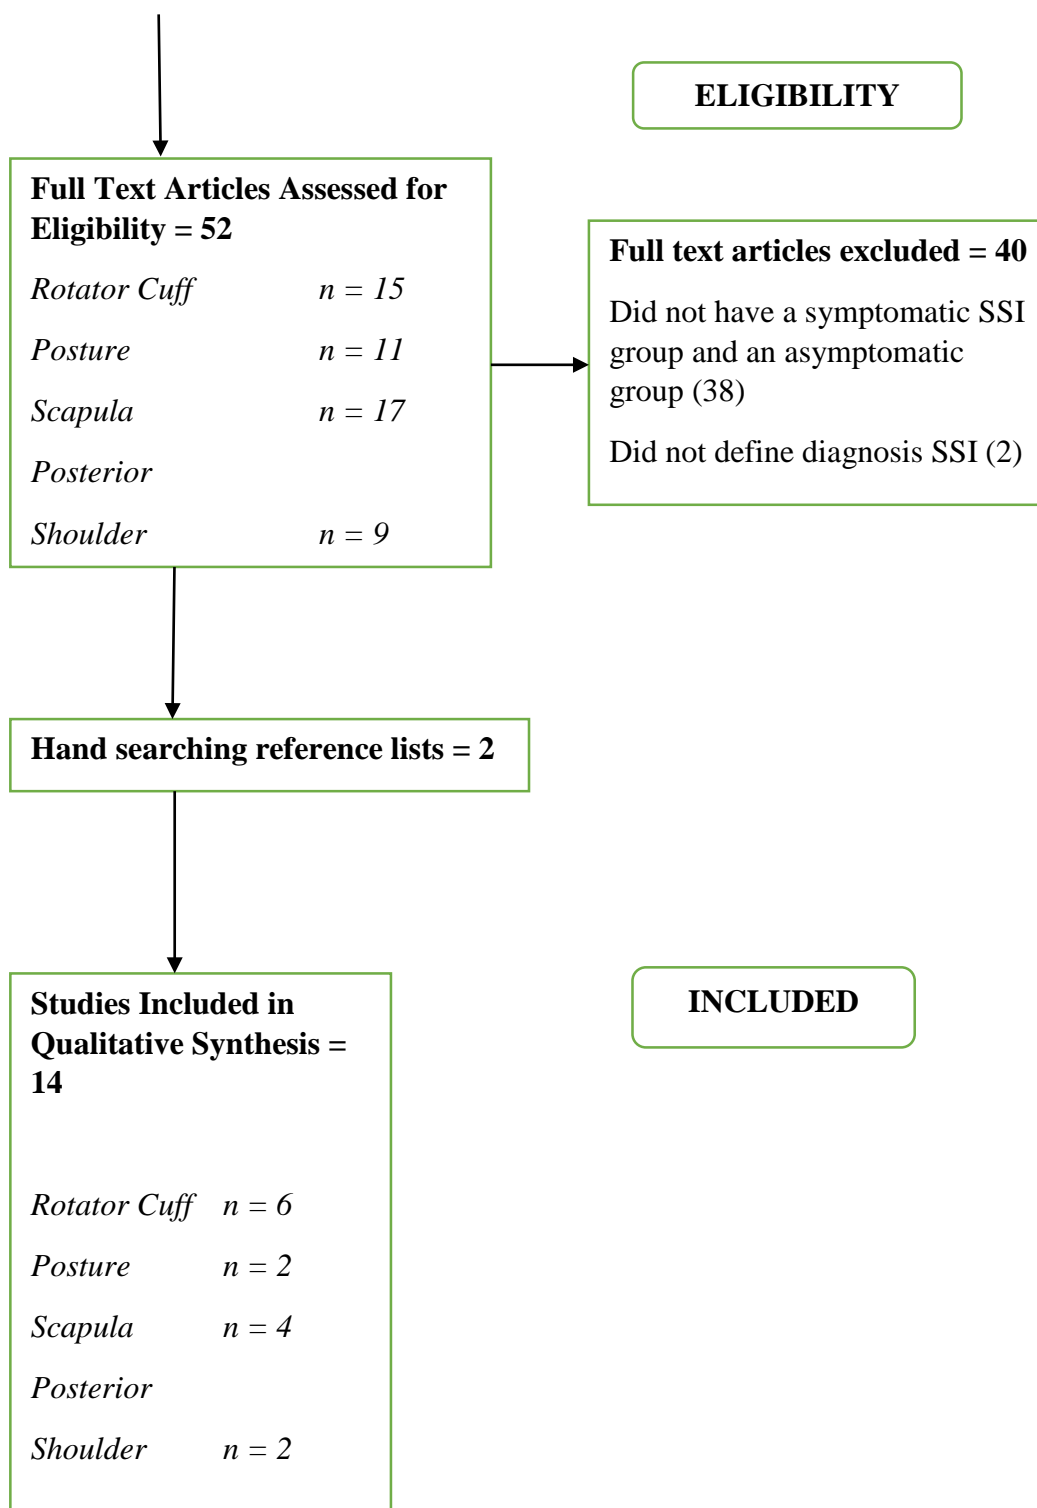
ELIGIBILITY

Full Text Articles Assessed for Eligibility = 52

Rotator Cuff $n = 15$

Posture $n = 11$

Scapula $n = 17$

Posterior

Shoulder $n = 9$

Full text articles excluded = 40

Did not have a symptomatic SSI group and an asymptomatic group (38)

Did not define diagnosis SSI (2)

Hand searching reference lists = 2

INCLUDED

Studies Included in Qualitative Synthesis = 14

Rotator Cuff $n = 6$

Posture $n = 2$

Scapula $n = 4$

Posterior

Shoulder $n = 2$